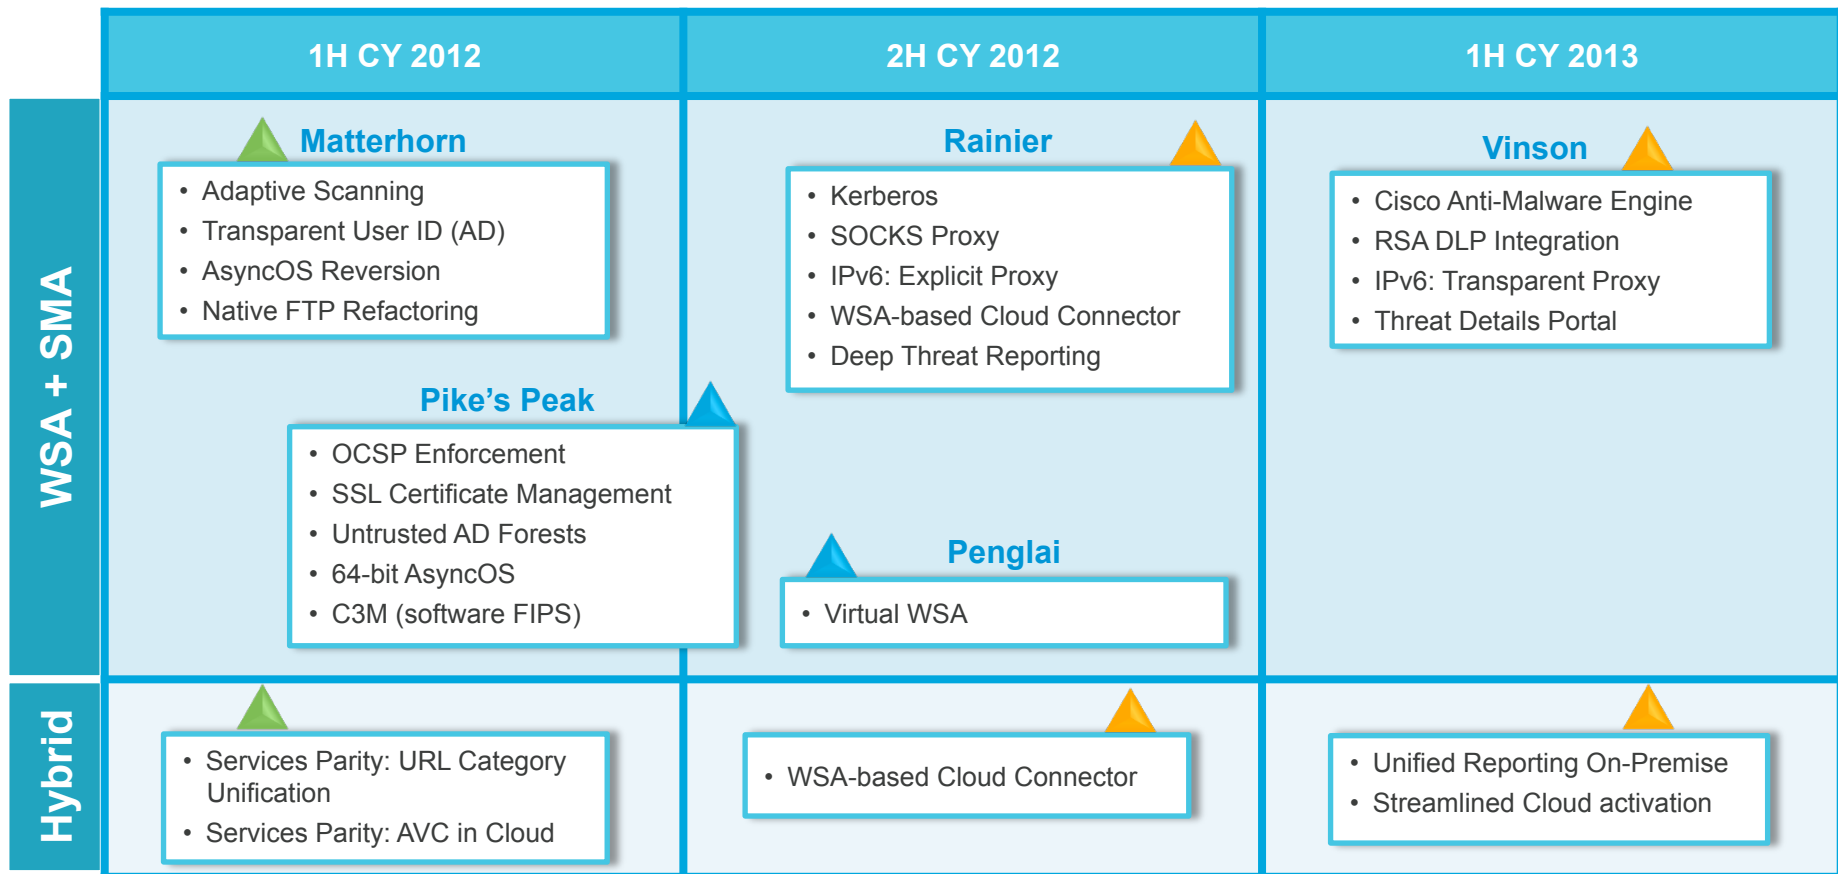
1H CY 2012

2H CY 2012

1H CY 2013

WSA + SMA

Matterhorn

- Adaptive Scanning
- Transparent User ID (AD)
- AsyncOS Reversion
- Native FTP Refactoring

Pike's Peak

- OCSP Enforcement
- SSL Certificate Management
- Untrusted AD Forests
- 64-bit AsyncOS
- C3M (software FIPS)

Rainier

- Kerberos
- SOCKS Proxy
- IPv6: Explicit Proxy
- WSA-based Cloud Connector
- Deep Threat Reporting

Penglai

- Virtual WSA

Vinson

- Cisco Anti-Malware Engine
- RSA DLP Integration
- IPv6: Transparent Proxy
- Threat Details Portal

Hybrid

- Services Parity: URL Category Unification
- Services Parity: AVC in Cloud

- WSA-based Cloud Connector

- Unified Reporting On-Premise
- Streamlined Cloud activation